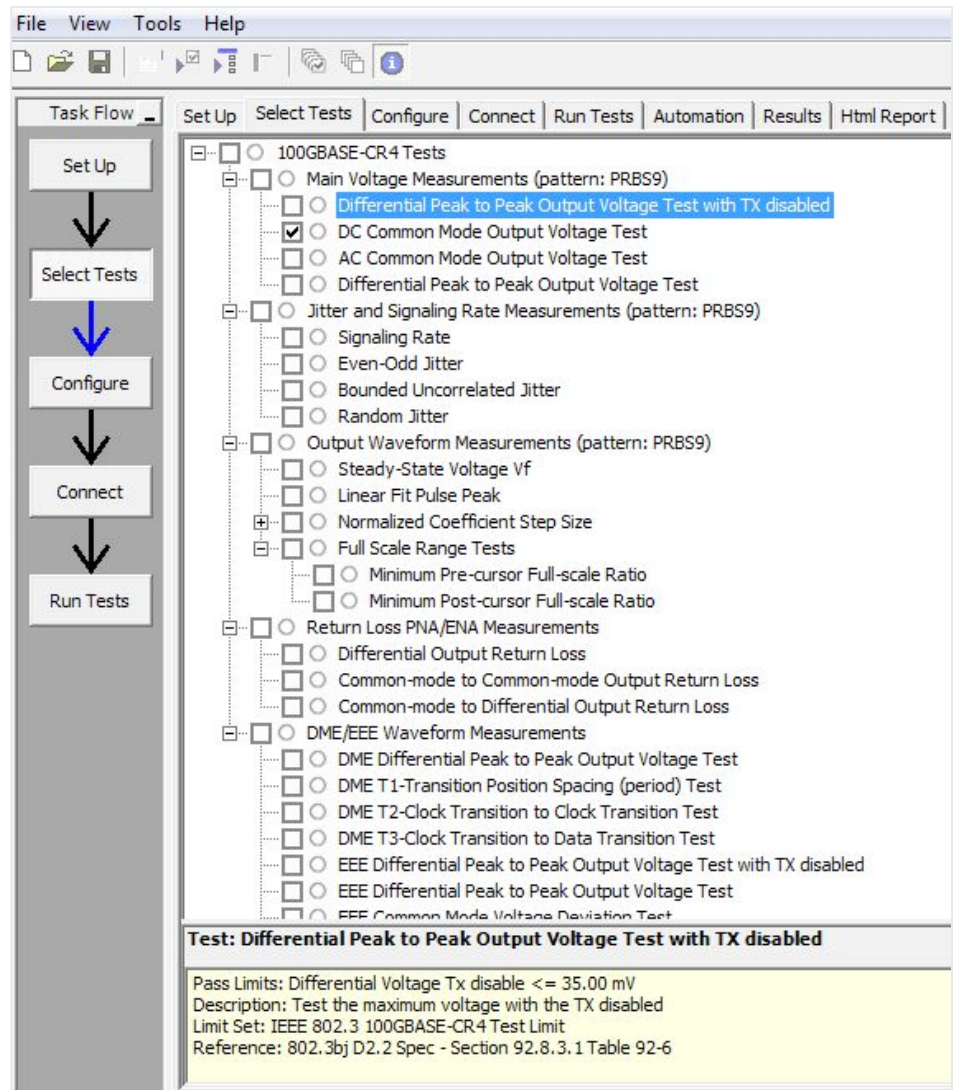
File View Tools Help

Task Flow

Set Up

Select Tests

Configure

Connect

Run Tests

Set Up | Select Tests | Configure | Connect | Run Tests | Automation | Results | Html Report

100GBASE-CR4 Tests
Main Voltage Measurements (pattern: PRBS9)
Differential Peak to Peak Output Voltage Test with TX disabled
DC Common Mode Output Voltage Test
AC Common Mode Output Voltage Test
Differential Peak to Peak Output Voltage Test
Jitter and Signaling Rate Measurements (pattern: PRBS9)
Signaling Rate
Even-Odd Jitter
Bounded Uncorrelated Jitter
Random Jitter
Output Waveform Measurements (pattern: PRBS9)
Steady-State Voltage Vf
Linear Fit Pulse Peak
Normalized Coefficient Step Size
Full Scale Range Tests
Minimum Pre-cursor Full-scale Ratio
Minimum Post-cursor Full-scale Ratio
Return Loss PNA/ENA Measurements
Differential Output Return Loss
Common-mode to Common-mode Output Return Loss
Common-mode to Differential Output Return Loss
DME/EEE Waveform Measurements
DME Differential Peak to Peak Output Voltage Test
DME T1-Transition Position Spacing (period) Test
DME T2-Clock Transition to Clock Transition Test
DME T3-Clock Transition to Data Transition Test
EEE Differential Peak to Peak Output Voltage Test with TX disabled
EEE Differential Peak to Peak Output Voltage Test
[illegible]

Test: Differential Peak to Peak Output Voltage Test with TX disabled

Pass Limits: Differential Voltage Tx disable <= 35.00 mV
Description: Test the maximum voltage with the TX disabled
Limit Set: IEEE 802.3 100GBASE-CR4 Test Limit
Reference: 802.3bj D2.2 Spec - Section 92.8.3.1 Table 92-6